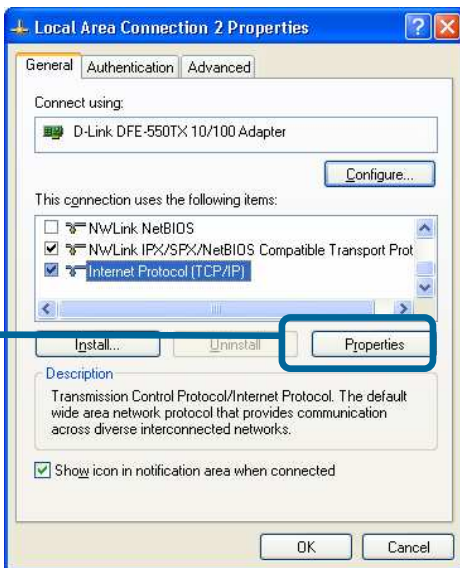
Local Area Connection 2 Properties

General | Authentication | Advanced

Connect using:

D-Link DFE-550TX 10/100 Adapter

Configure...

This connection uses the following items:

NWLink NetBIOS

NWLink IPX/SPX/NetBIOS Compatible Transport Prot

Internet Protocol (TCP/IP)

Install... | Uninstall | Properties

Description

Transmission Control Protocol/Internet Protocol. The default wide area network protocol that provides communication across diverse interconnected networks.

Show icon in notification area when connected

OK | Cancel